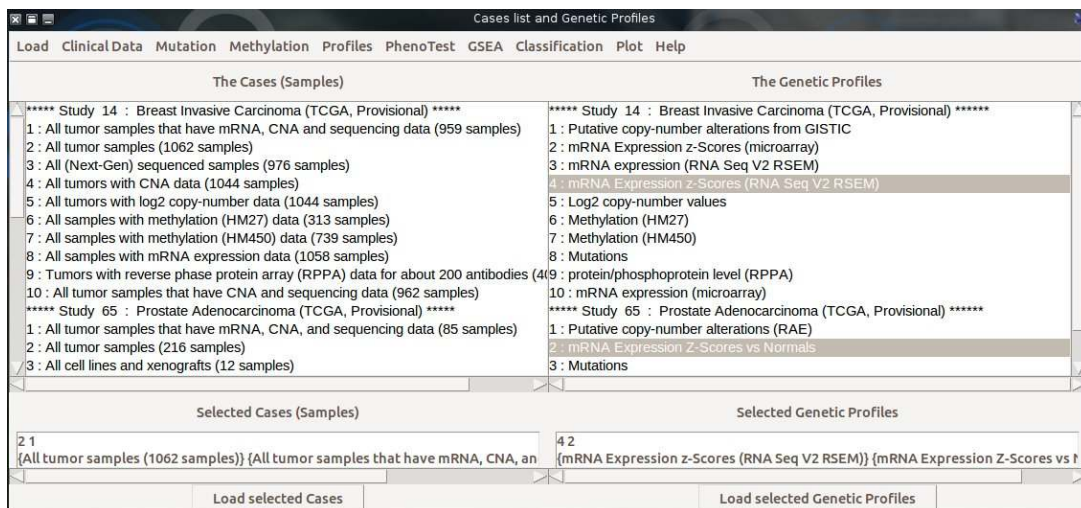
Cases list and Genetic Profiles

Load Clinical Data Mutation Methylation Profiles PhenoTest GSEA Classification Plot Help

The Cases (Samples)

***** Study 14 : Breast Invasive Carcinoma (TCGA, Provisional) *****
1 : All tumor samples that have mRNA, CNA and sequencing data (959 samples)
2 : All tumor samples (1062 samples)
3 : All (Next-Gen) sequenced samples (976 samples)
4 : All tumors with CNA data (1044 samples)
5 : All tumors with log2 copy-number data (1044 samples)
6 : All samples with methylation (HM27) data (313 samples)
7 : All samples with methylation (HM450) data (739 samples)
8 : All samples with mRNA expression data (1058 samples)
9 : Tumors with reverse phase protein array (RPPA) data for about 200 antibodies (4(
10 : All tumor samples that have CNA and sequencing data (962 samples)
***** Study 65 : Prostate Adenocarcinoma (TCGA, Provisional) *****
1 : All tumor samples that have mRNA, CNA, and sequencing data (85 samples)
2 : All tumor samples (216 samples)
3 : All cell lines and xenografts (12 samples)

The Genetic Profiles

***** Study 14 : Breast Invasive Carcinoma (TCGA, Provisional) ******
1 : Putative copy-number alterations from GISTIC
2 : mRNA Expression z-Scores (microarray)
3 : mRNA expression (RNA Seq V2 RSEM)
4 : mRNA Expression z-Scores (RNA Seq V2 RSEM)
5 : Log2 copy-number values
6 : Methylation (HM27)
7 : Methylation (HM450)
8 : Mutations
9 : protein/phosphoprotein level (RPPA)
10 : mRNA expression (microarray)
***** Study 65 : Prostate Adenocarcinoma (TCGA, Provisional) ******
1 : Putative copy-number alterations (RAE)
2 : mRNA Expression Z-Scores vs Normals
3 : Mutations

Selected Cases (Samples)

2 1
{All tumor samples (1062 samples)} {All tumor samples that have mRNA, CNA, an

Selected Genetic Profiles

4 2
{mRNA Expression z-Scores (RNA Seq V2 RSEM)} {mRNA Expression Z-Scores vs N

Load selected Cases

Load selected Genetic Profiles